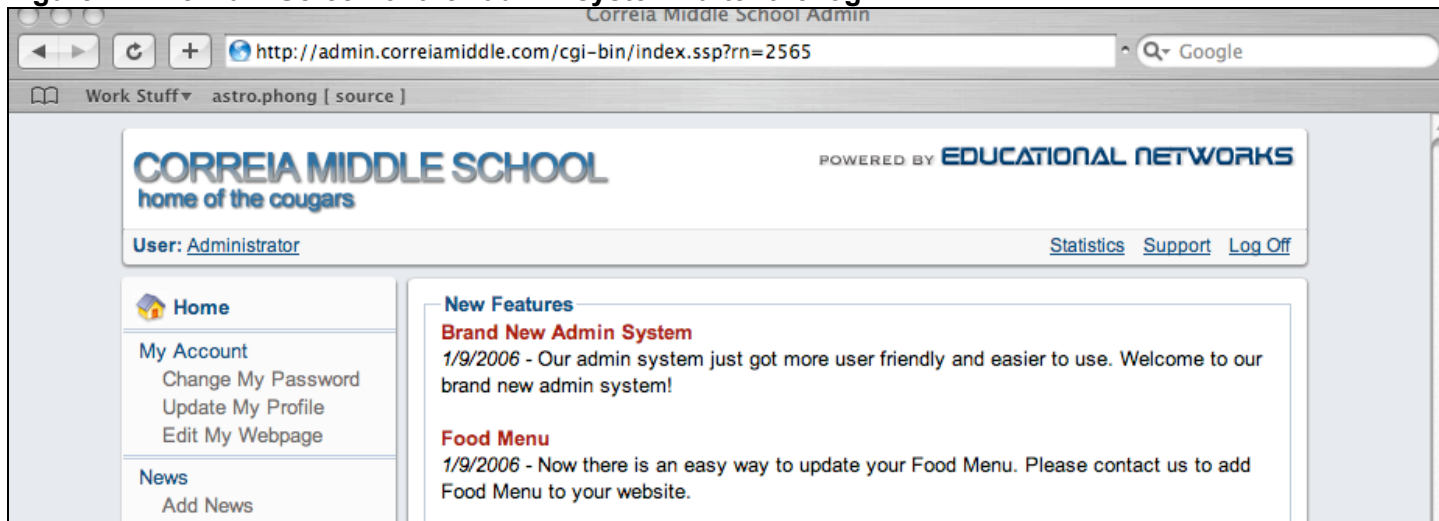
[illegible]

Correia Middle School Admin

http://admin.correiamiddle.com/cgi-bin/index.ssp?rn=2565

Google

Work Stuff ▾ astro.phong [ source ]

CORREIA MIDDLE SCHOOL
home of the cougars

POWERED BY EDUCATIONAL NETWORKS

User: Administrator

Statistics Support Log Off

Home

My Account
Change My Password
Update My Profile
Edit My Webpage

News
Add News

New Features

Brand New Admin System
*1/9/2006* - Our admin system just got more user friendly and easier to use. Welcome to our brand new admin system!

Food Menu
*1/9/2006* - Now there is an easy way to update your Food Menu. Please contact us to add Food Menu to your website.